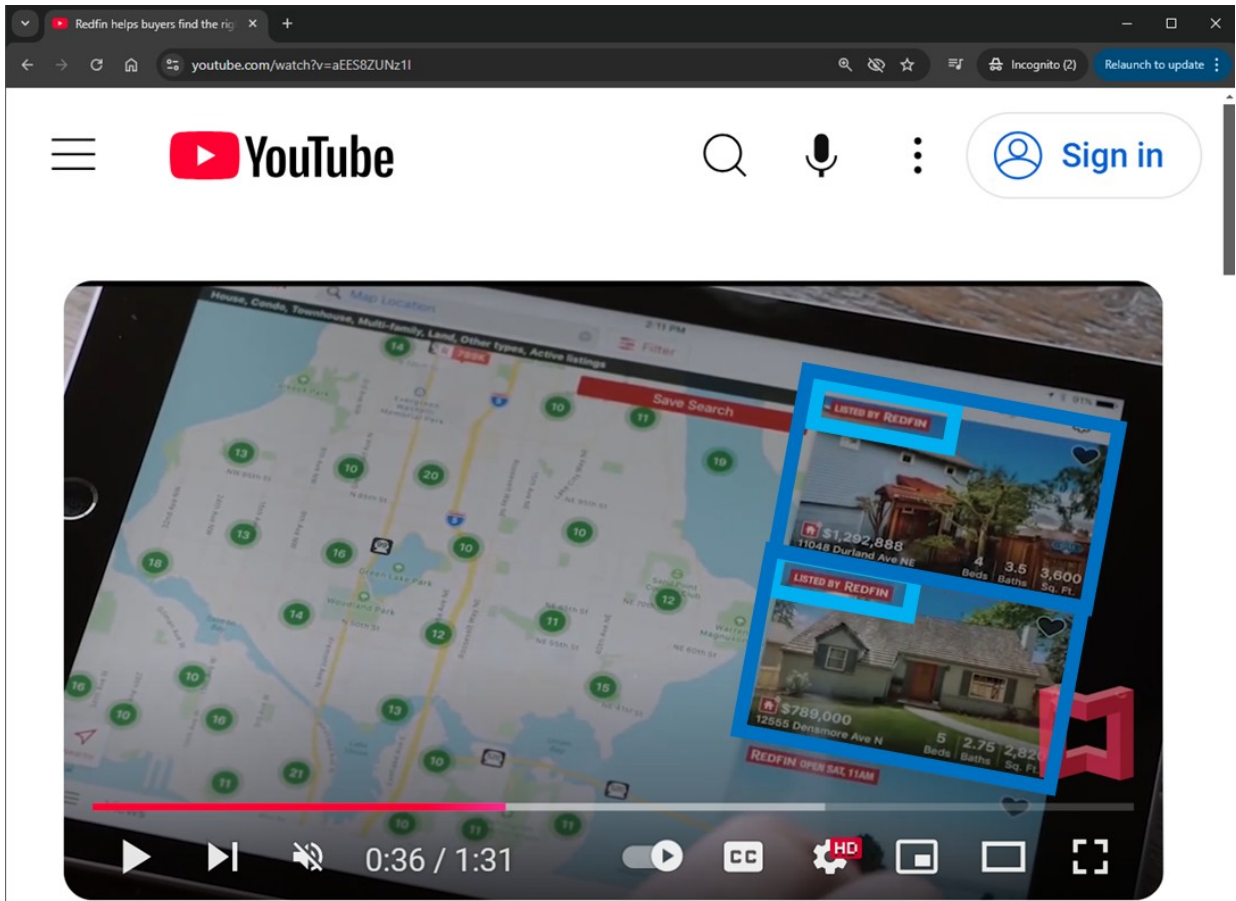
Redfin helps buyers find the rig ×

youtube.com/watch?v=aEES8ZUNz1I

Incognito (2)

Relaunch to update

YouTube

Sign in

House, Condo, Townhouse, Multi-family, Land, Other types, Active listings

Map Location

2:11 PM

Filter

Save Search

14 10 11 13 10 20 19 13 16 10 18 14 12 11 12 16 10 10 16 13 15 11 21 10 10 11 10

LISTED BY REDFIN

$1,292,888
11048 Durland Ave NE

4 Beds | 3.5 Baths | 3,600 Sq. Ft.

LISTED BY REDFIN

$789,000
12555 Densmore Ave N

5 Beds | 2.75 Baths | 2,820 Sq. Ft.

REDFIN OPEN SAT, 11AM

0:36 / 1:31

CC

HD